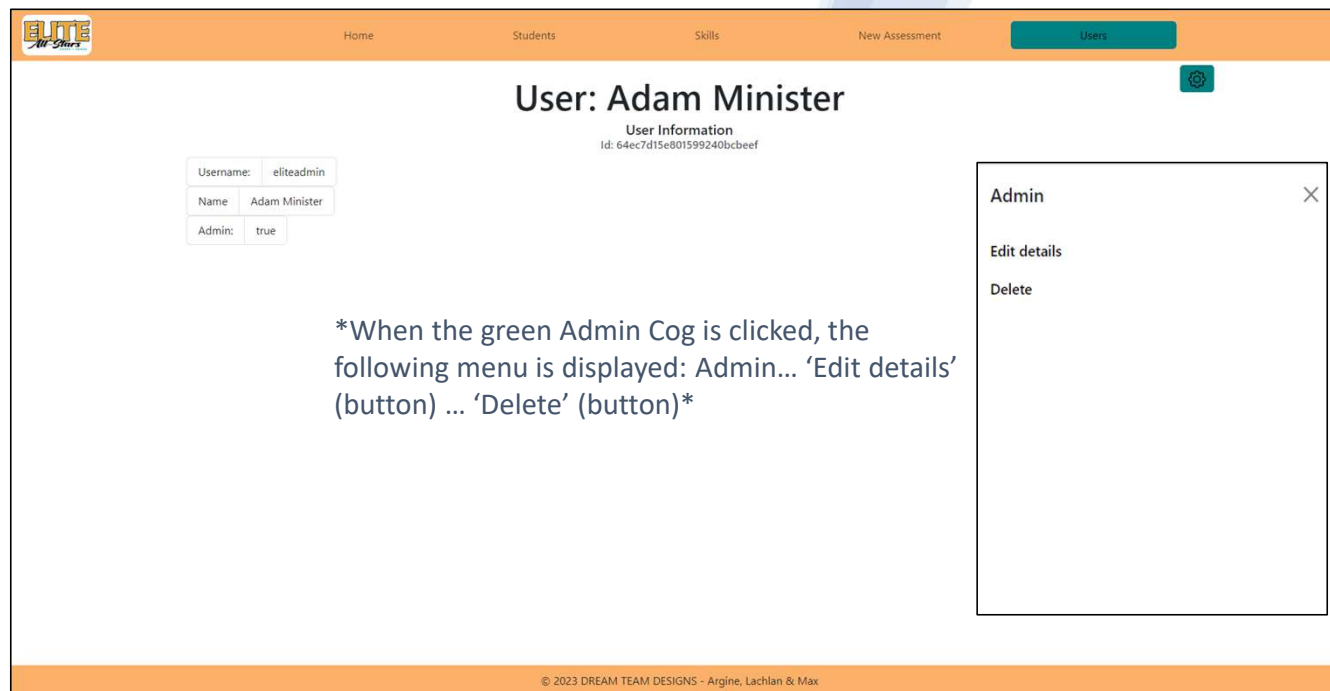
ELITE All-Stars

Home Students Skills New Assessment Users

User: Adam Minister

User Information
Id: 64ec7d15e801599240bcbeef

| Username: | eliteadmin |
|---|---|
| Name | Adam Minister |
| Admin: | true |

Admin ×

Edit details

Delete

*When the green Admin Cog is clicked, the following menu is displayed: Admin… 'Edit details' (button) … 'Delete' (button)*

© 2023 DREAM TEAM DESIGNS - Argine, Lachlan & Max